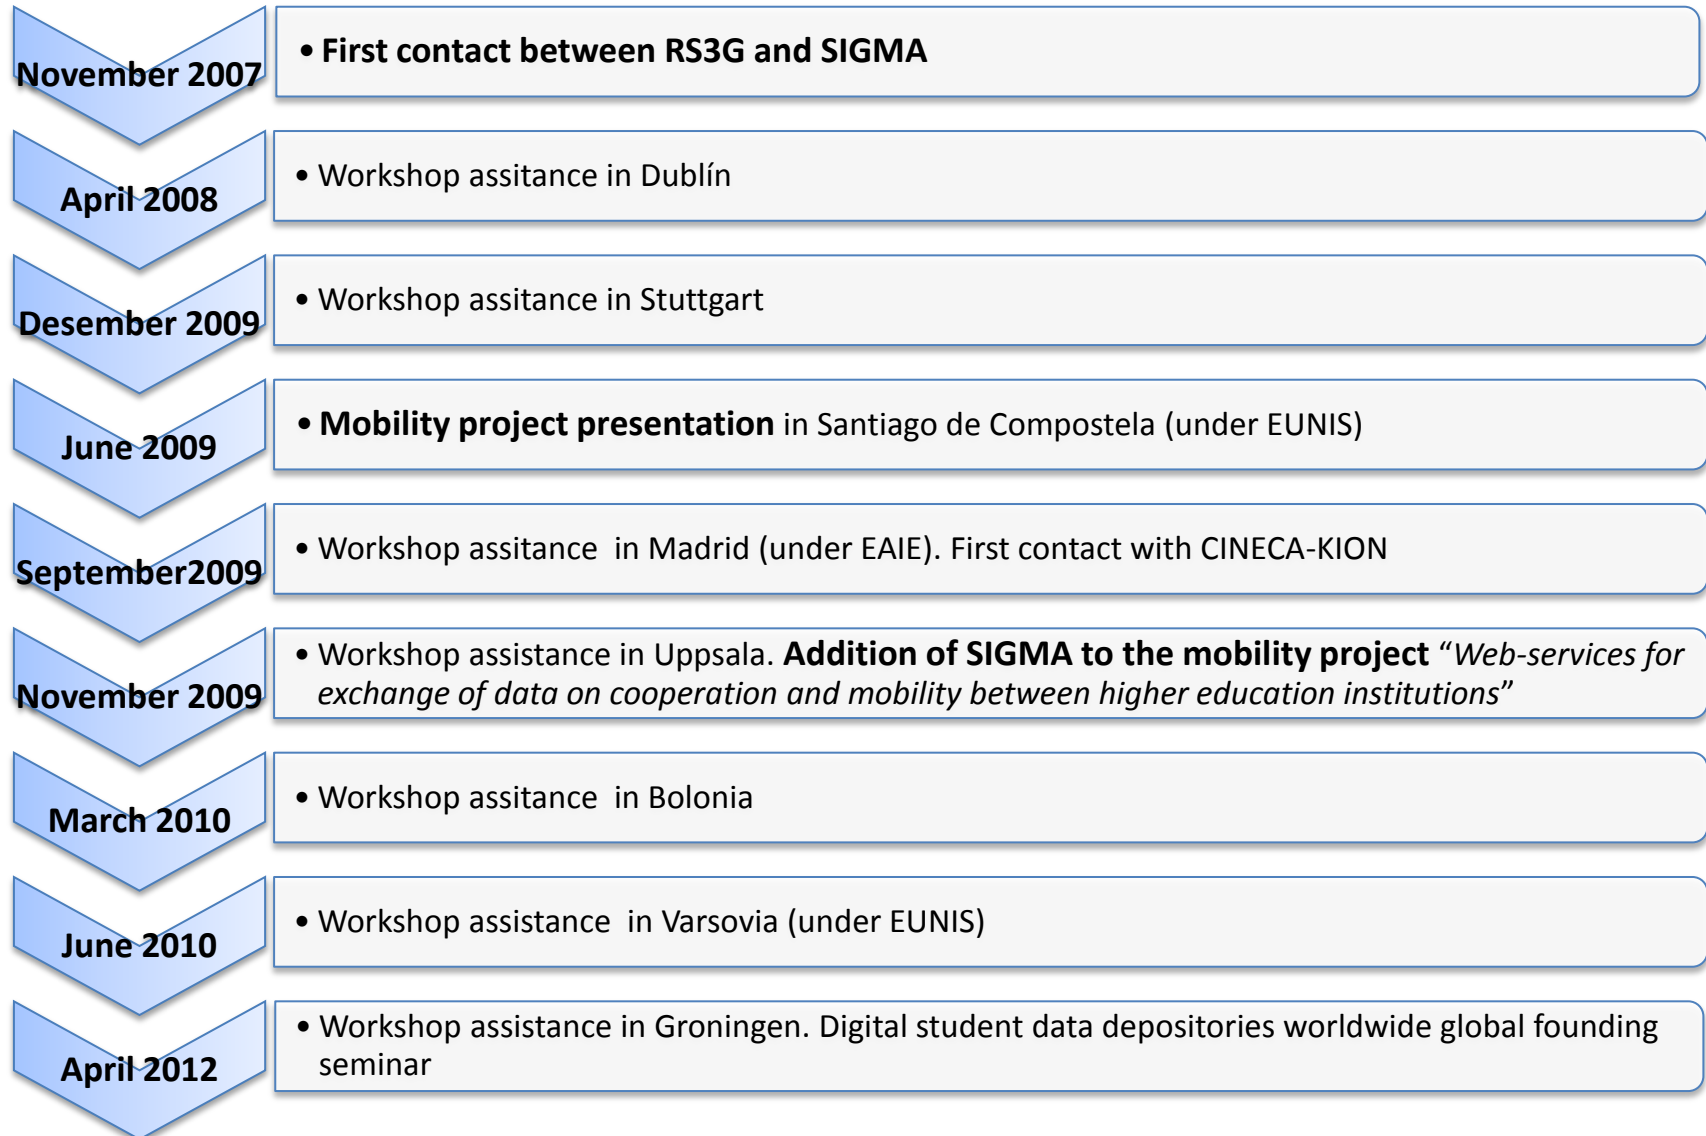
November 2007

• First contact between RS3G and SIGMA

April 2008

• Workshop assitance in Dublín

Desember 2009

• Workshop assitance in Stuttgart

June 2009

• Mobility project presentation in Santiago de Compostela (under EUNIS)

September2009

• Workshop assitance in Madrid (under EAIE). First contact with CINECA-KION

November 2009

• Workshop assistance in Uppsala. Addition of SIGMA to the mobility project "Web-services for exchange of data on cooperation and mobility between higher education institutions"

March 2010

• Workshop assitance in Bolonia

June 2010

• Workshop assistance in Varsovia (under EUNIS)

April 2012

• Workshop assistance in Groningen. Digital student data depositories worldwide global founding seminar